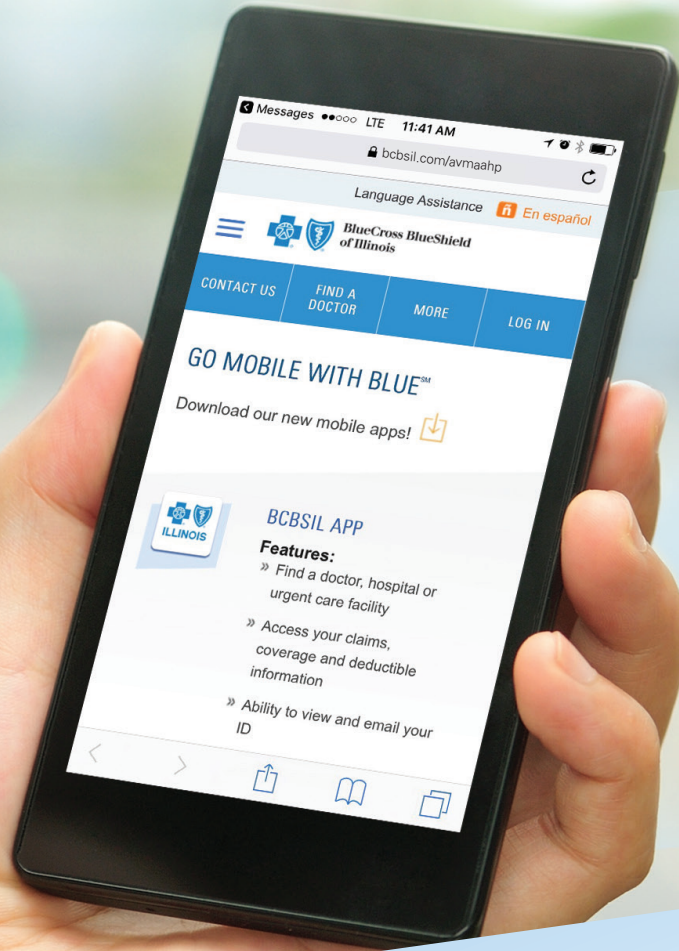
Messages ●●○○○ LTE 11:41 AM

bcbsil.com/avmaahp

Language Assistance

En español

BlueCross BlueShield of Illinois

CONTACT US

FIND A DOCTOR

MORE

LOG IN

GO MOBILE WITH BLUE℠

Download our new mobile apps!

ILLINOIS

BCBSIL APP

Features:

» Find a doctor, hospital or urgent care facility

» Access your claims, coverage and deductible information

» Ability to view and email your ID